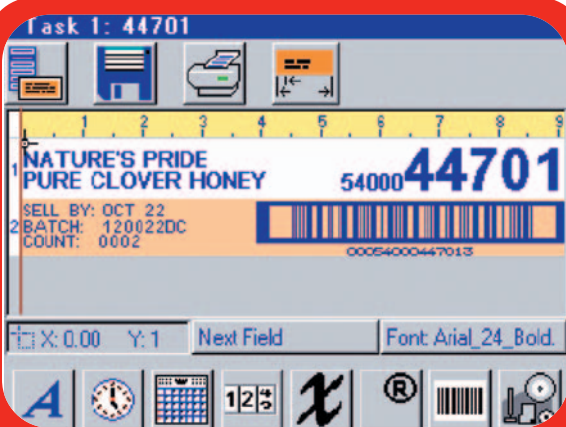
Task 1: 44701

1 2 3 4 5 6 7 8 9

1 NATURE'S PRIDE
PURE CLOVER HONEY

54000 44701

SELL BY: OCT 22
2 BATCH: 120022DC
COUNT: 0002

000540000447013

X: 0.00 Y: 1

Next Field

Font: Arial_24_Bold.

A

123

®